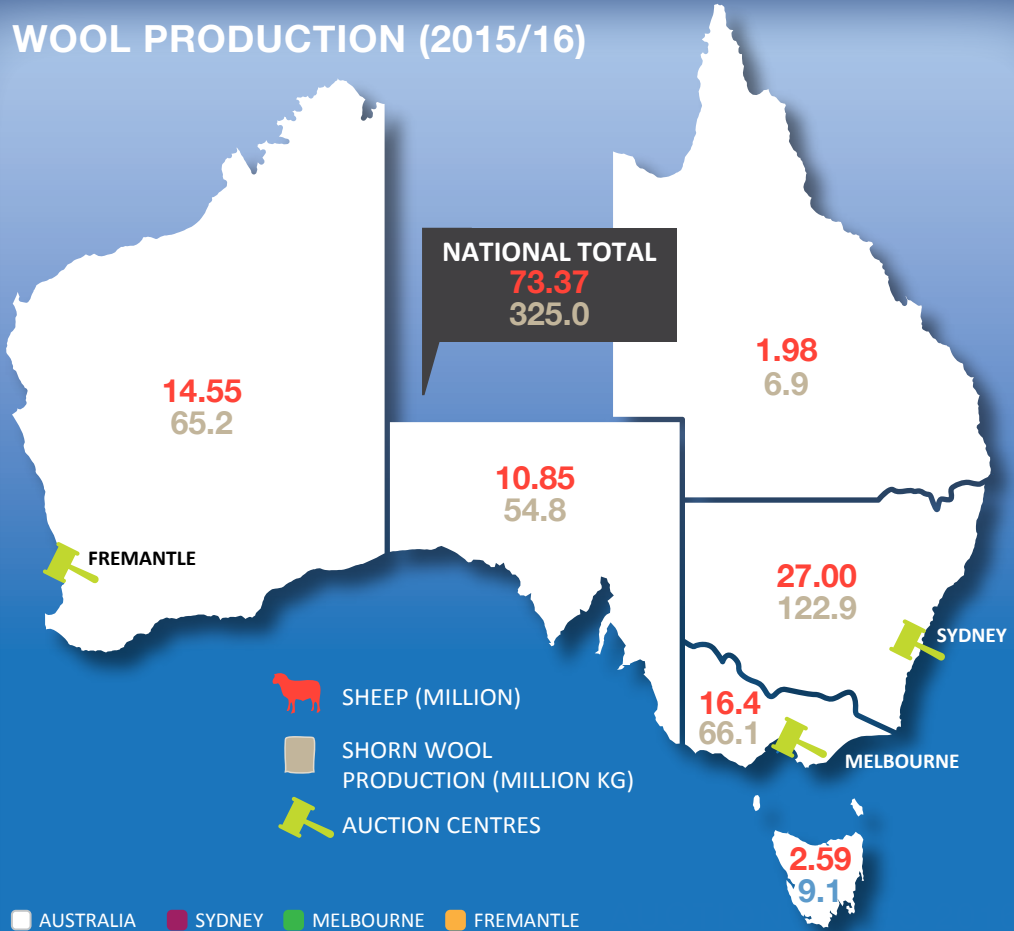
WOOL PRODUCTION (2015/16)

NATIONAL TOTAL
73.37
325.0

14.55
65.2

FREMANTLE

10.85
54.8

1.98
6.9

27.00
122.9

SYDNEY

16.4
66.1

MELBOURNE

2.59
9.1

SHEEP (MILLION)

SHORN WOOL PRODUCTION (MILLION KG)

AUCTION CENTRES

AUSTRALIA SYDNEY MELBOURNE FREMANTLE